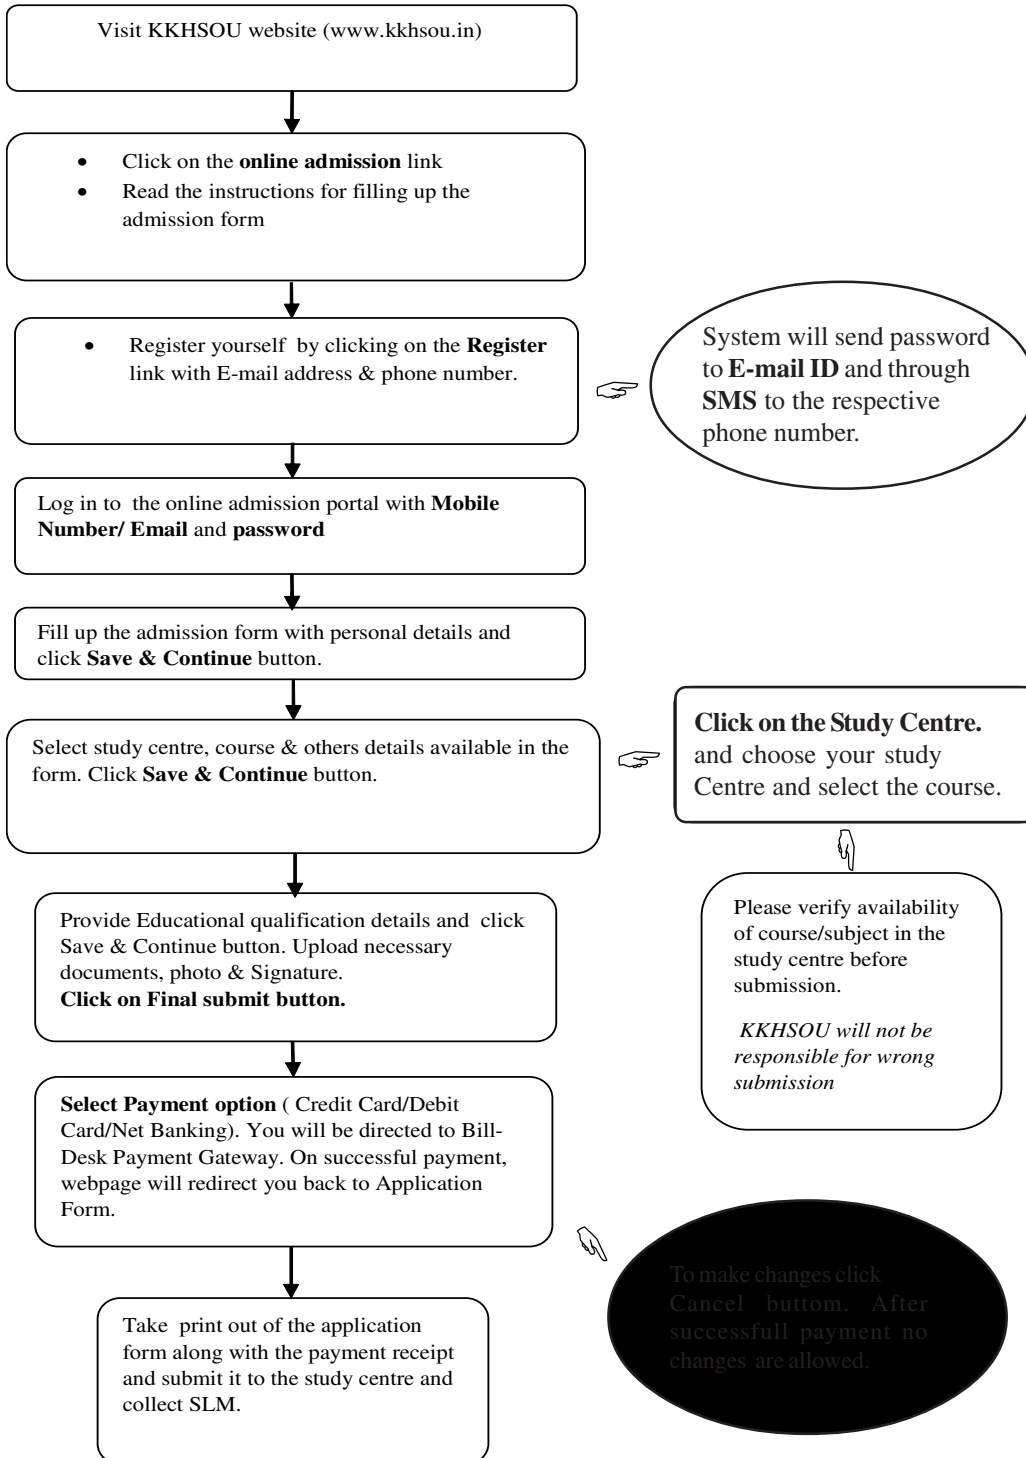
Visit KKHSOU website (www.kkhsou.in)

- Click on the **online admission** link
- Read the instructions for filling up the admission form

- Register yourself by clicking on the **Register** link with E-mail address & phone number.

System will send password to **E-mail ID** and through **SMS** to the respective phone number.

Log in to the online admission portal with **Mobile Number/ Email** and **password**

Fill up the admission form with personal details and click **Save & Continue** button.

Select study centre, course & others details available in the form. Click **Save & Continue** button.

**Click on the Study Centre.** and choose your study Centre and select the course.

Please verify availability of course/subject in the study centre before submission.

*KKHSOU will not be responsible for wrong submission*

Provide Educational qualification details and click Save & Continue button. Upload necessary documents, photo & Signature.
**Click on Final submit button.**

**Select Payment option** ( Credit Card/Debit Card/Net Banking). You will be directed to Bill-Desk Payment Gateway. On successful payment, webpage will redirect you back to Application Form.

To make changes click Cancel buttom. After successfull payment no changes are allowed.

Take print out of the application form along with the payment receipt and submit it to the study centre and collect SLM.